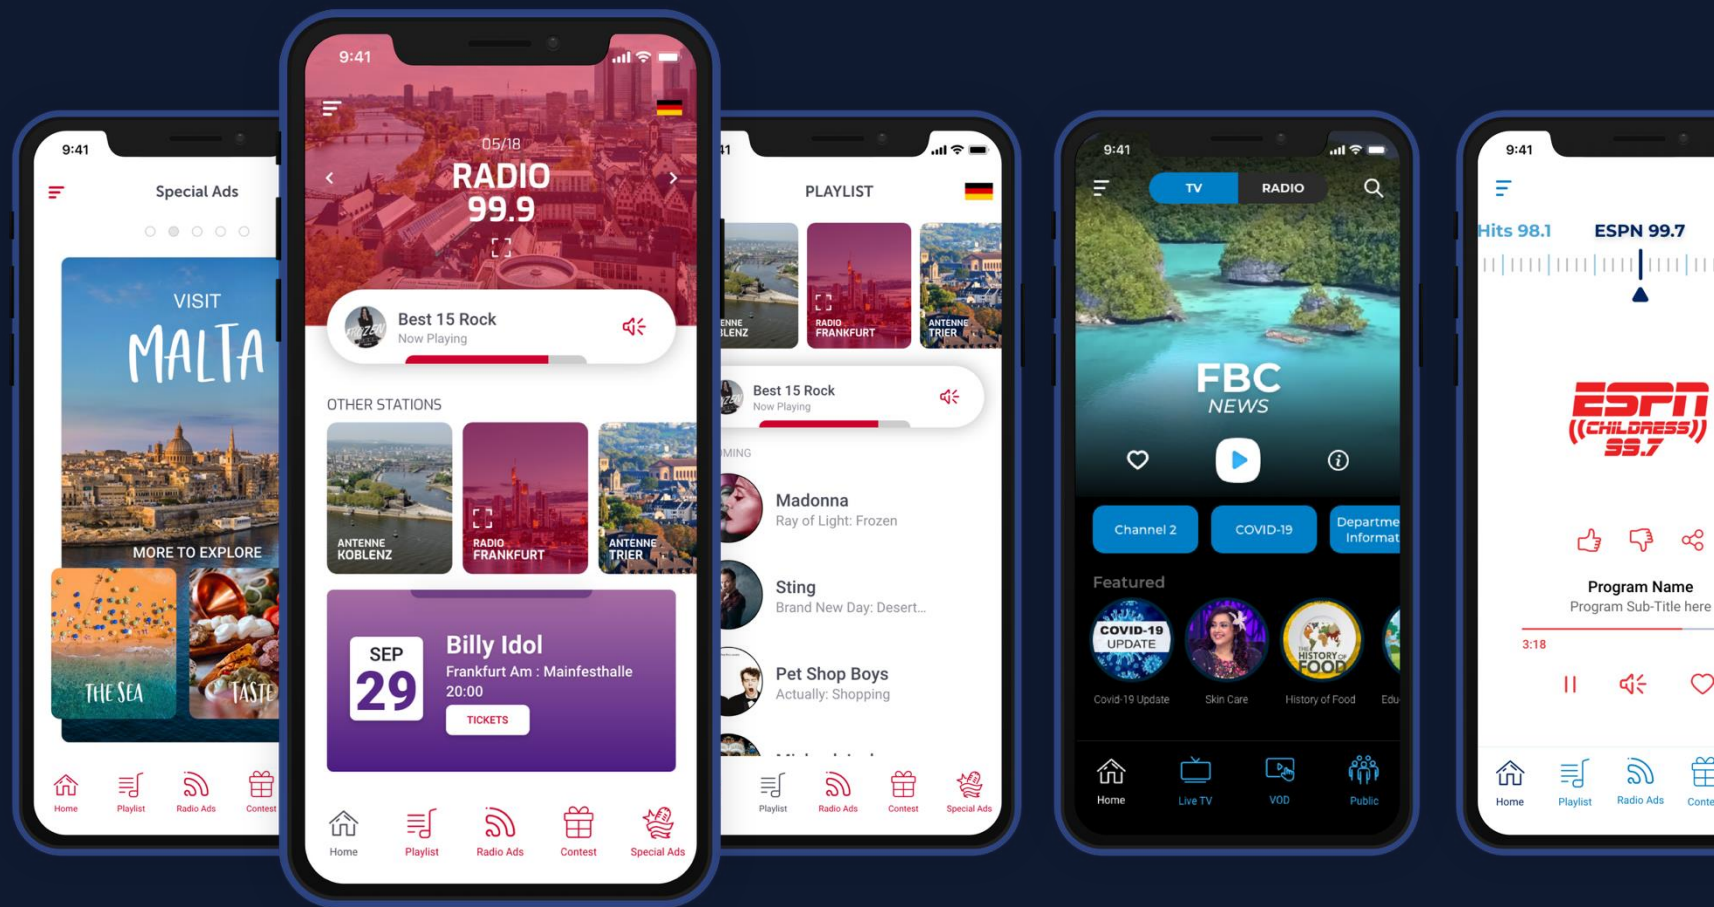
9:41
Special Ads
VISIT
MALTA
MORE TO EXPLORE
THE SEA
TASTE
Home Playlist Radio Ads Contest

9:41
05/18
RADIO
99.9
Best 15 Rock
Now Playing
OTHER STATIONS
ANTENNE KOBLENZ
RADIO FRANKFURT
ANTENNE TRIER
SEP
29
Billy Idol
Frankfurt Am : Mainfesthalle
20:00
TICKETS
Home Playlist Radio Ads Contest Special Ads

41
PLAYLIST
ENNE BLENZ
RADIO FRANKFURT
ANTENNE TRIER
Best 15 Rock
Now Playing
MING
Madonna
Ray of Light: Frozen
Sting
Brand New Day: Desert...
Pet Shop Boys
Actually: Shopping
Playlist Radio Ads Contest Special Ads

9:41
TV RADIO
FBC
NEWS
Channel 2
COVID-19
Departme Informat
Featured
COVID-19 UPDATE
Covid-19 Update
Skin Care
HISTORY OF FOOD
History of Food
Edu
Home Live TV VOD Public

9:41
Hits 98.1
ESPN 99.7
ESPN
((CHILDRESS))
99.7
Program Name
Program Sub-Title here
3:18
Home Playlist Radio Ads Conte